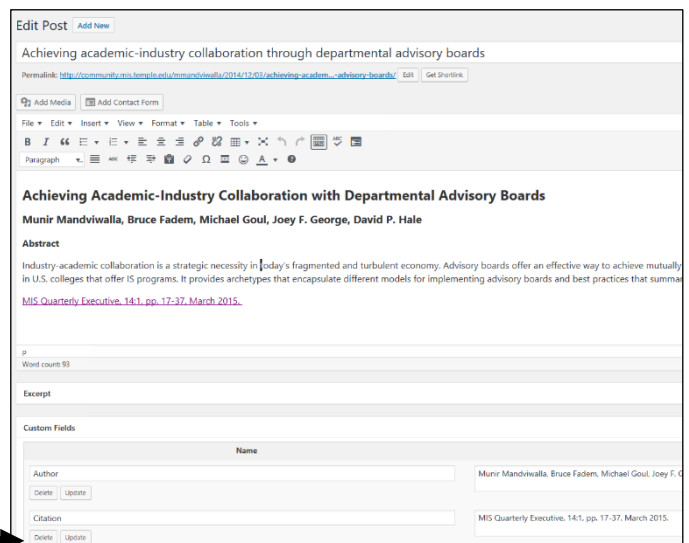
Edit Post Add New

Achieving academic-industry collaboration through departmental advisory boards

Permalink: http://community.mis.temple.edu/mmandviwalla/2014/12/03/achieving-academ...-advisory-boards/ Edit Get Shortlink

Add Media Add Contact Form

File ▾ Edit ▾ Insert ▾ View ▾ Format ▾ Table ▾ Tools ▾

Paragraph

Achieving Academic-Industry Collaboration with Departmental Advisory Boards

Munir Mandviwalla, Bruce Fadem, Michael Goul, Joey F. George, David P. Hale

Abstract

Industry-academic collaboration is a strategic necessity in today's fragmented and turbulent economy. Advisory boards offer an effective way to achieve mutually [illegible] in U.S. colleges that offer IS programs. It provides archetypes that encapsulate different models for implementing advisory boards and best practices that summar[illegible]

MIS Quarterly Executive, 14:1, pp. 17-37, March 2015.

p
Word count: 93

Excerpt

Custom Fields

Name

Author
Delete Update
Munir Mandviwalla, Bruce Fadem, Michael Goul, Joey F. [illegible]

Citation
Delete Update
MIS Quarterly Executive, 14:1, pp. 17-37, March 2015.